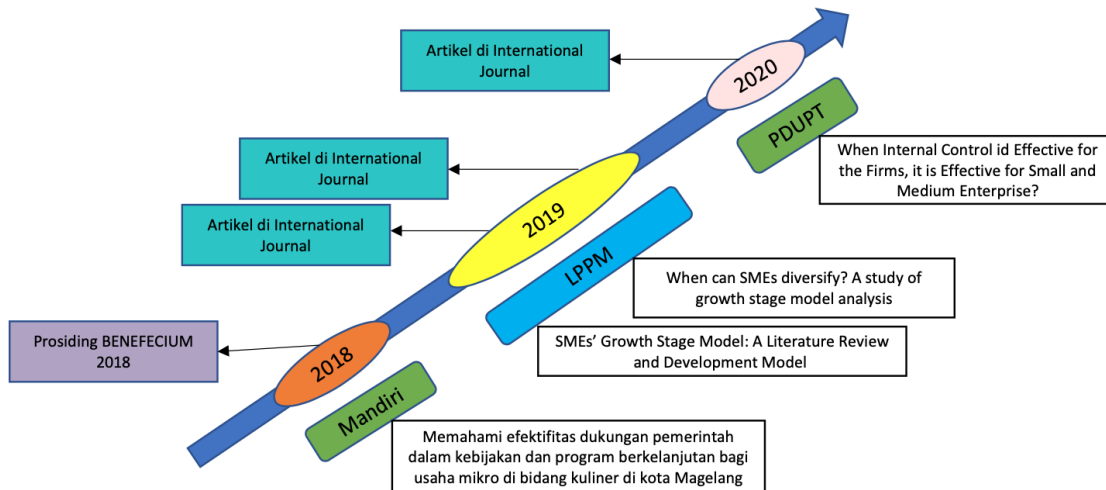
Artikel di International Journal

2020

PDUPT

When Internal Control id Effective for the Firms, it is Effective for Small and Medium Enterprise?

Artikel di International Journal

Artikel di International Journal

2019

LPPM

When can SMEs diversify? A study of growth stage model analysis

SMEs' Growth Stage Model: A Literature Review and Development Model

Prosiding BENEFECIUM 2018

2018

Mandiri

Memahami efektifitas dukungan pemerintah dalam kebijakan dan program berkelanjutan bagi usaha mikro di bidang kuliner di kota Magelang